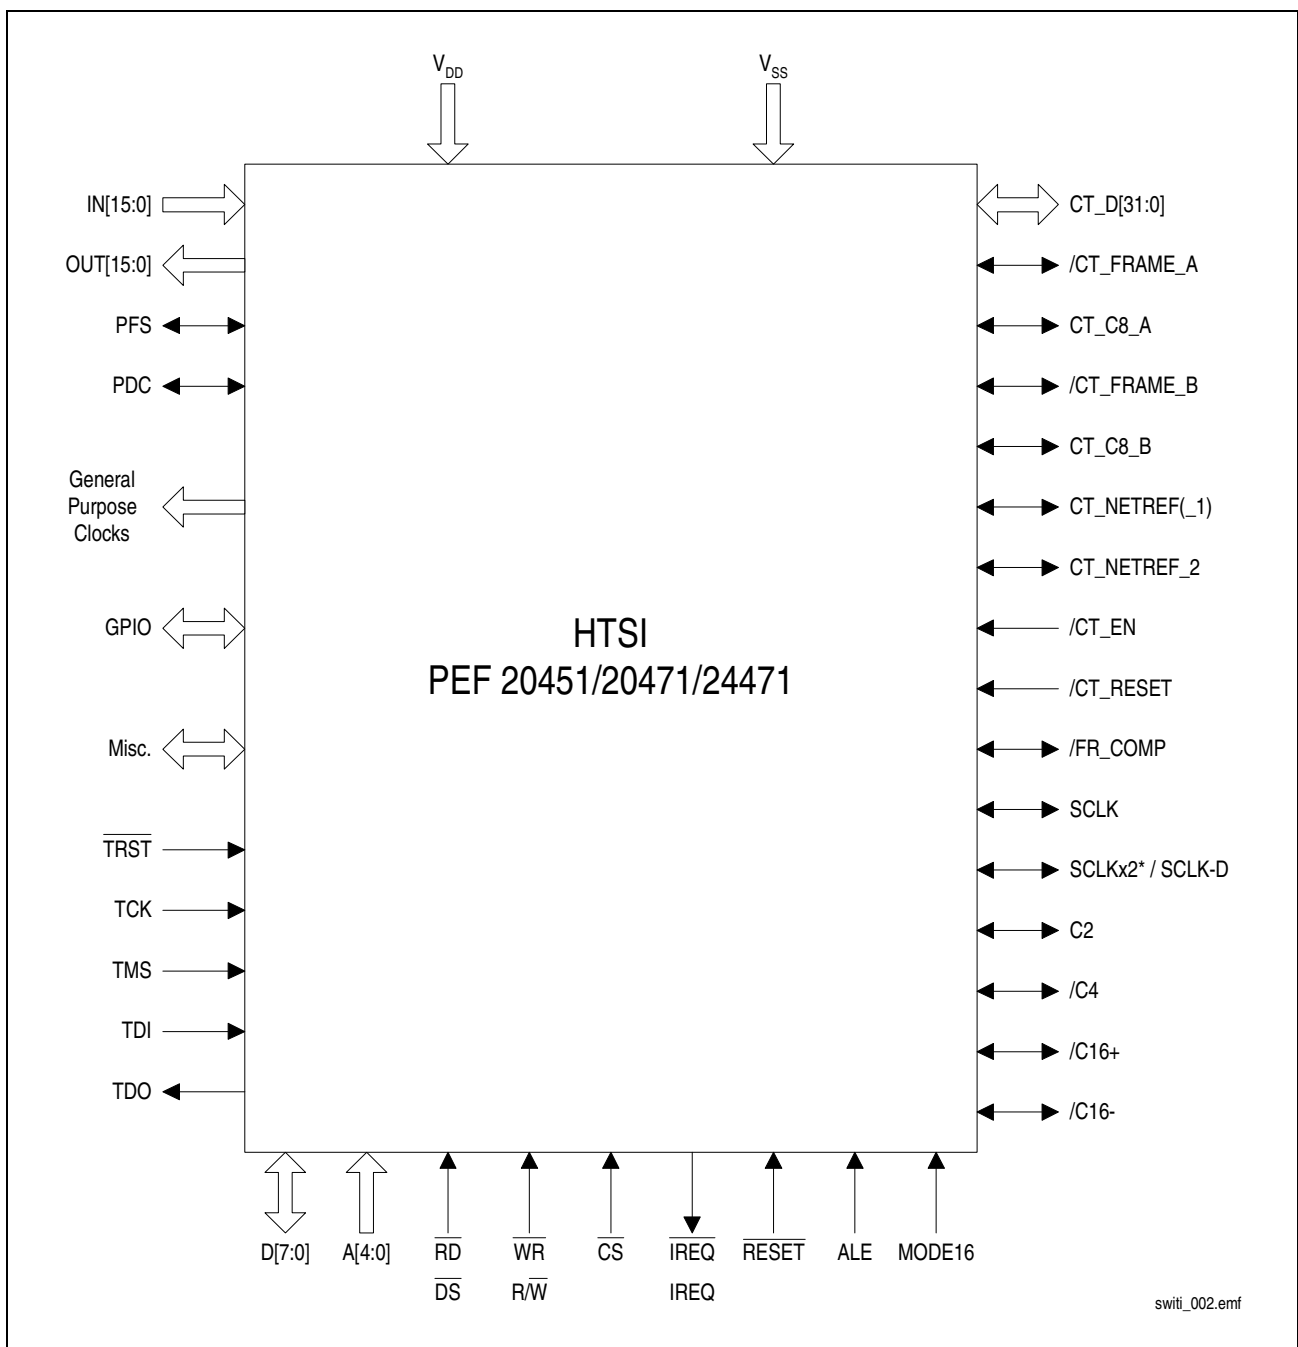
$V_{DD}$

$V_{SS}$

IN[15:0]

OUT[15:0]

PFS

PDC

General Purpose Clocks

GPIO

Misc.

$\overline{TRST}$

TCK

TMS

TDI

TDO

HTSI
PEF 20451/20471/24471

CT_D[31:0]

/CT_FRAME_A

CT_C8_A

/CT_FRAME_B

CT_C8_B

CT_NETREF(_1)

CT_NETREF_2

/CT_EN

/CT_RESET

/FR_COMP

SCLK

SCLKx2* / SCLK-D

C2

/C4

/C16+

/C16-

D[7:0]

A[4:0]

$\overline{RD}$
$\overline{DS}$

$\overline{WR}$
$R/\overline{W}$

$\overline{CS}$

$\overline{IREQ}$
IREQ

$\overline{RESET}$

ALE

MODE16

switi_002.emf